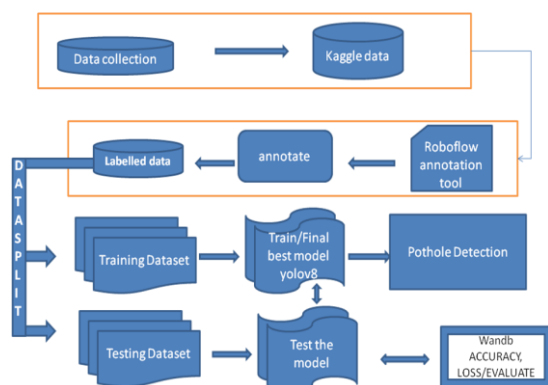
Data collection

Kaggle data

Labelled data

annotate

Roboflow annotation tool

DATA SPLIT

Training Dataset

Train/Final best model yolov8

Pothole Detection

Testing Dataset

Test the model

Wandb ACCURACY, LOSS/EVALUATE